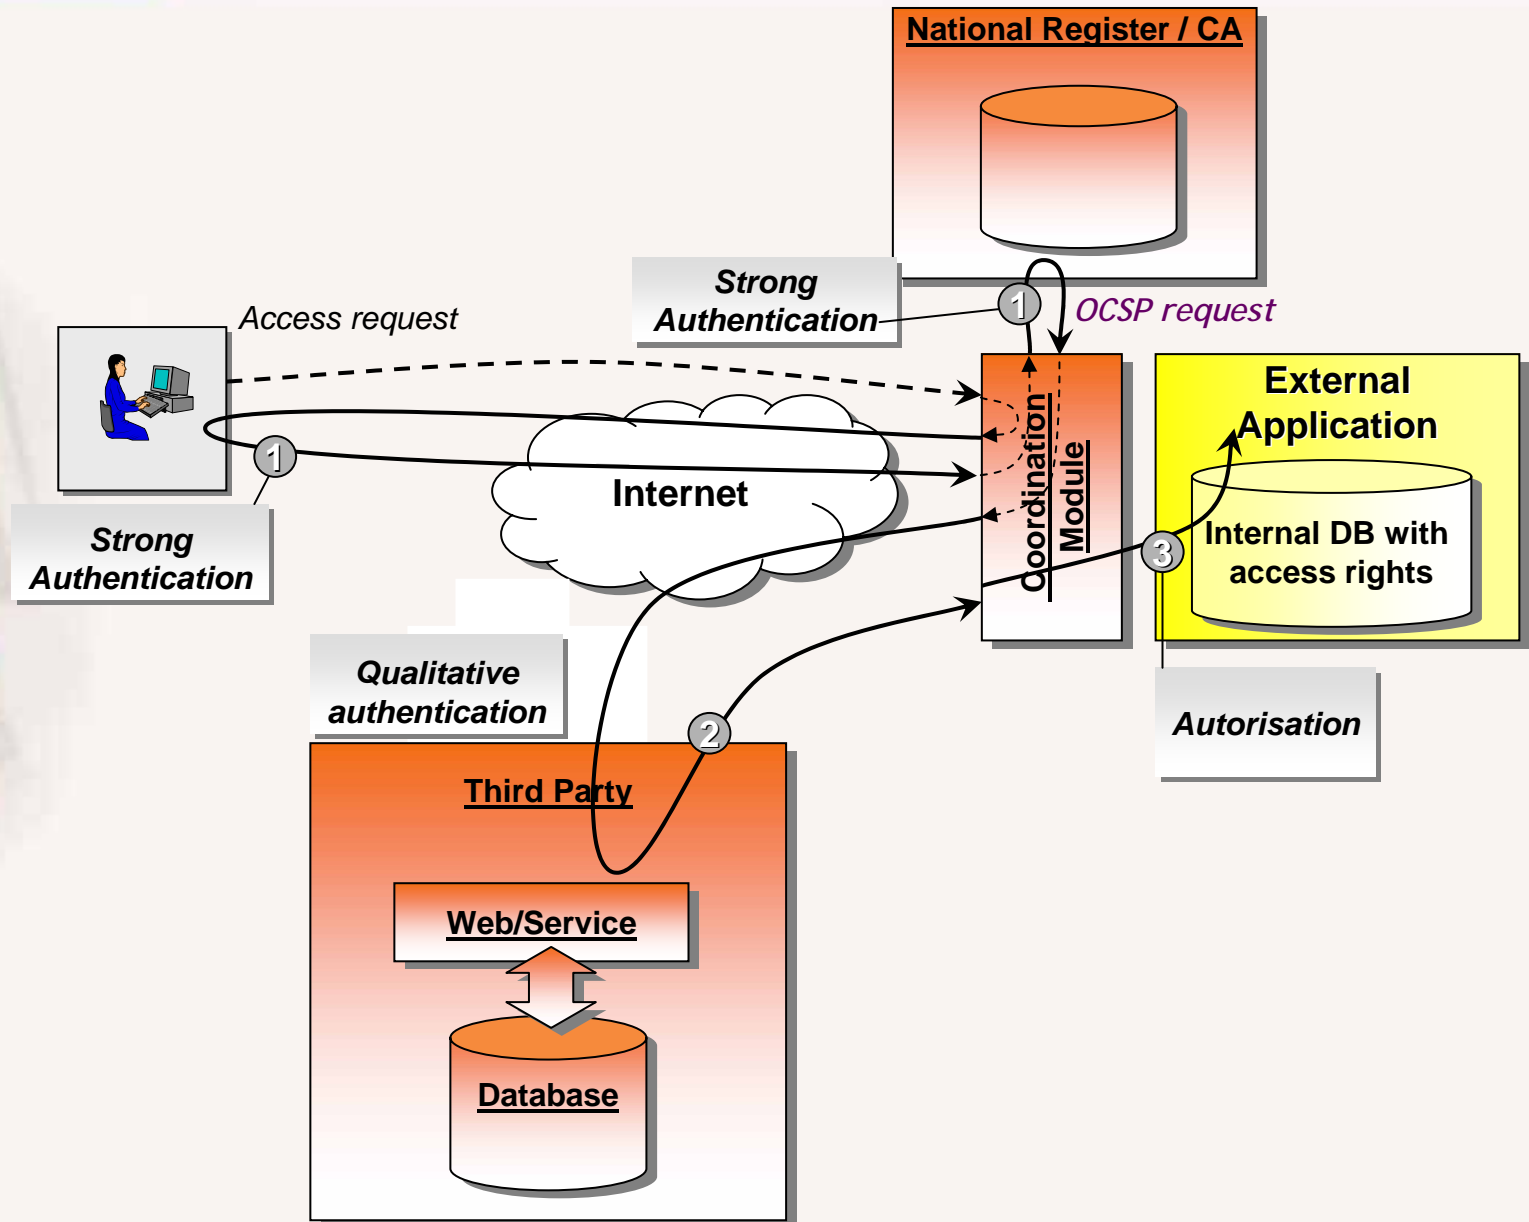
National Register / CA

Strong Authentication

1

OCSP request

Access request

External Application

Internal DB with access rights

1

Internet

Coordination Module

Strong Authentication

3

Qualitative authentication

Autorisation

2

Third Party

Web/Service

Database